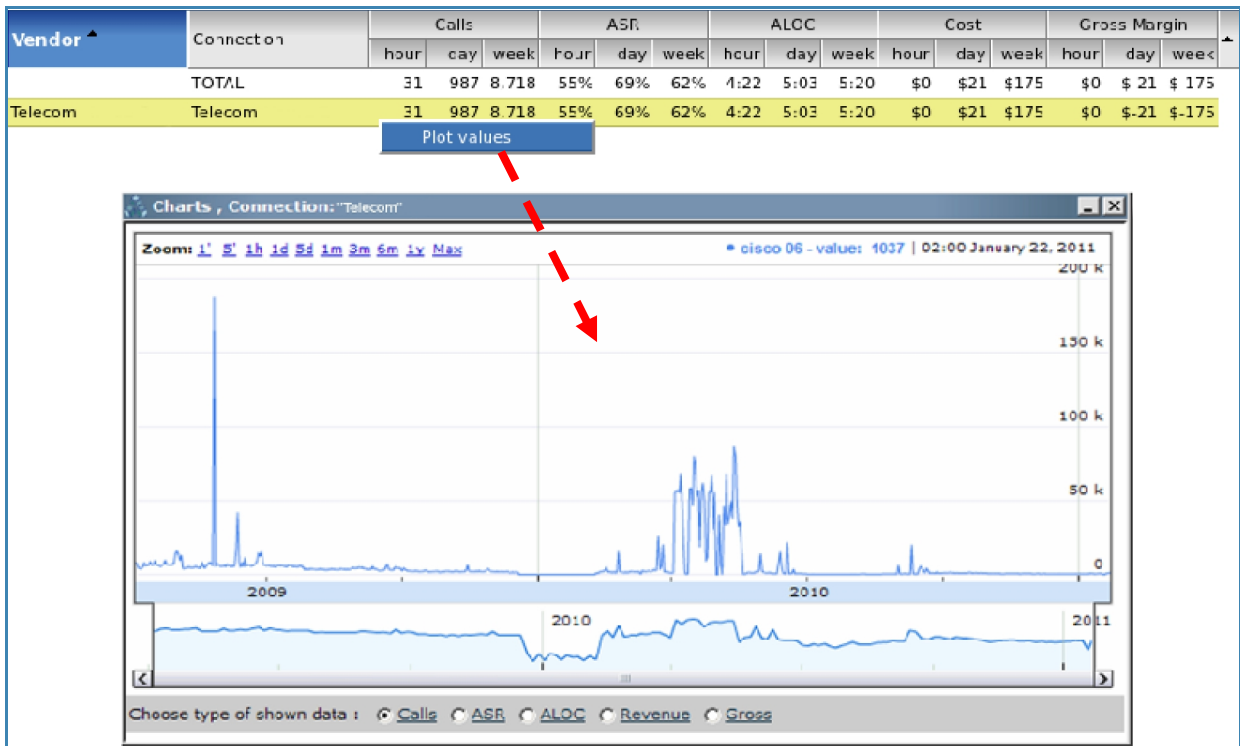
| Vendor | Connection | Calls hour | Calls day | Calls week | ASR hour | ASR day | ASR week | ALOC hour | ALOC day | ALOC week | Cost hour | Cost day | Cost week | Gross Margin hour | Gross Margin day | Gross Margin week |
|---|---|---|---|---|---|---|---|---|---|---|---|---|---|---|---|---|
| | TOTAL | 31 | 987 | 8.718 | 55% | 69% | 62% | 4:22 | 5:03 | 5:20 | $0 | $21 | $175 | $0 | $ 21 | $ 175 |
| Telecom | Telecom | 31 | 987 | 8.718 | 55% | 69% | 62% | 4:22 | 5:03 | 5:20 | $0 | $21 | $175 | $0 | $-21 | $-175 |

Plot values

Charts , Connection: "Telecom"

Zoom: 1' 5' 1h 1d 5d 1m 3m 6m 1y Max

cisco 06 - value: 1037 | 02:00 January 22, 2011

200 k
150 k
100 k
50 k
0

2009
2010

2010
2011

Choose type of shown data : Calls ASR ALOC Revenue Gross